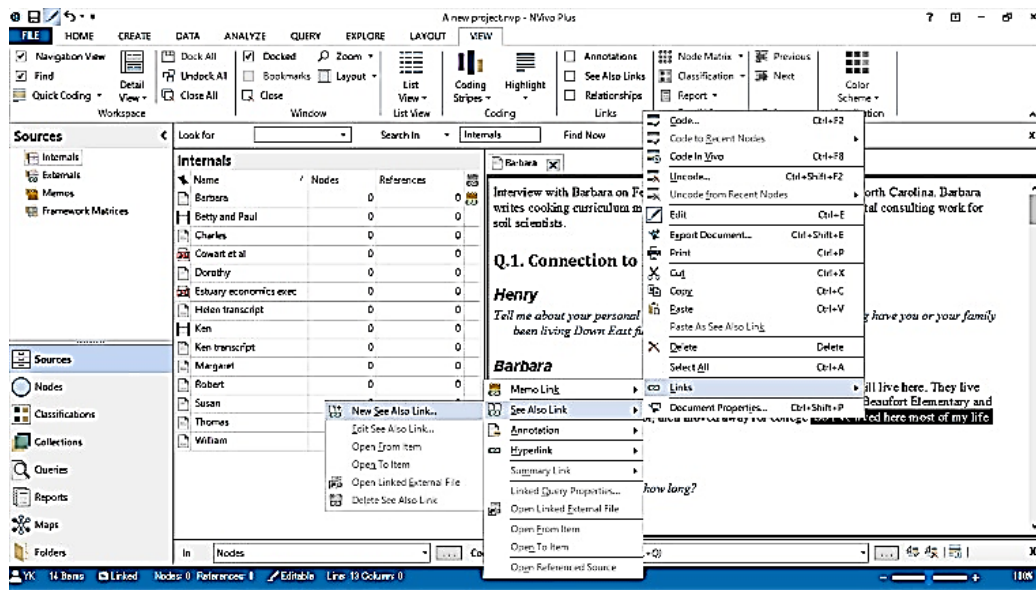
A new project.nvp - NVivo Plus

FILE HOME CREATE DATA ANALYZE QUERY EXPLORE LAYOUT VIEW

Navigation View
Find
Quick Coding
Detail View
Workspace
Dock All
Undock All
Close All
Docked
Bookmarks
Close
Zoom
Layout
Window
List View
List View
Coding Stripes
Highlight
Coding
Annotations
See Also Links
Relationships
Links
Node Matrix
Classification
Report
Previous
Next
Color Scheme

Sources
Internals
Externals
Memos
Framework Matrices

Look for
Search In
Internals
Find Now

Internals
| Name | Nodes | References |
|---|---|---|
| Barbara | 0 | 0 |
| Betty and Paul | 0 | 0 |
| Charles | 0 | 0 |
| Cowart et al | 0 | 0 |
| Dorothy | 0 | 0 |
| Estuary economics exec | 0 | 0 |
| Helen transcript | 0 | 0 |
| Ken | 0 | 0 |
| Ken transcript | 0 | 0 |
| Margaret | 0 | 0 |
| Robert | 0 | 0 |
| Susan | 0 | 0 |
| Thomas | | |
| William | | |

Sources
Nodes
Classifications
Collections
Queries
Reports
Maps
Folders

Barbara

Interview with Barbara on Fe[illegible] orth Carolina. Barbara writes cooking curriculum m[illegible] tal consulting work for soil scientists.

Q.1. Connection to

Henry
Tell me about your personal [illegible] y have you or your family been living Down East f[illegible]

Barbara
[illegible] ill live here. They live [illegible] Beaufort Elementary and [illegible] ved here most of my life

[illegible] how long?

New See Also Link...
Edit See Also Link...
Open From Item
Open To Item
Open Linked External File
Delete See Also Link

Memo Link
See Also Link
Annotation
Hyperlink
Summary Link
Linked Query Properties...
Open Linked External File
Open From Item
Open To Item
Open Referenced Source

Code... Ctrl+F2
Code to Recent Nodes
Code In Vivo Ctrl+F8
Uncode... Ctrl+Shift+F2
Uncode from Recent Nodes
Edit Ctrl+E
Export Document... Ctrl+Shift+E
Print Ctrl+P
Cut Ctrl+X
Copy Ctrl+C
Paste Ctrl+V
Paste As See Also Link
Delete Delete
Select All Ctrl+A
Links
Document Properties... Ctrl+Shift+P

In Nodes

YK 14 Items Unlinked Nodes: 0 References: 0 Editable Line: 13 Column: 0 100%